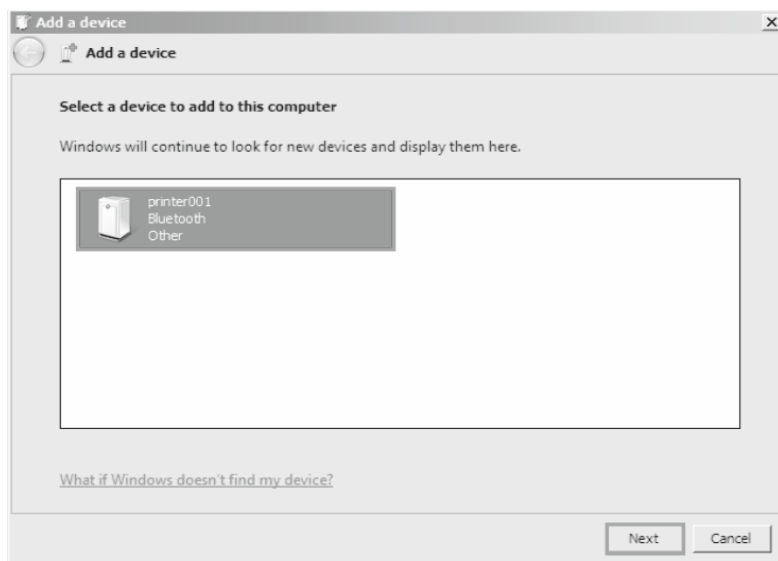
Add a device

Add a device

Select a device to add to this computer

Windows will continue to look for new devices and display them here.

printer001
Bluetooth
Other

What if Windows doesn't find my device?

Next

Cancel